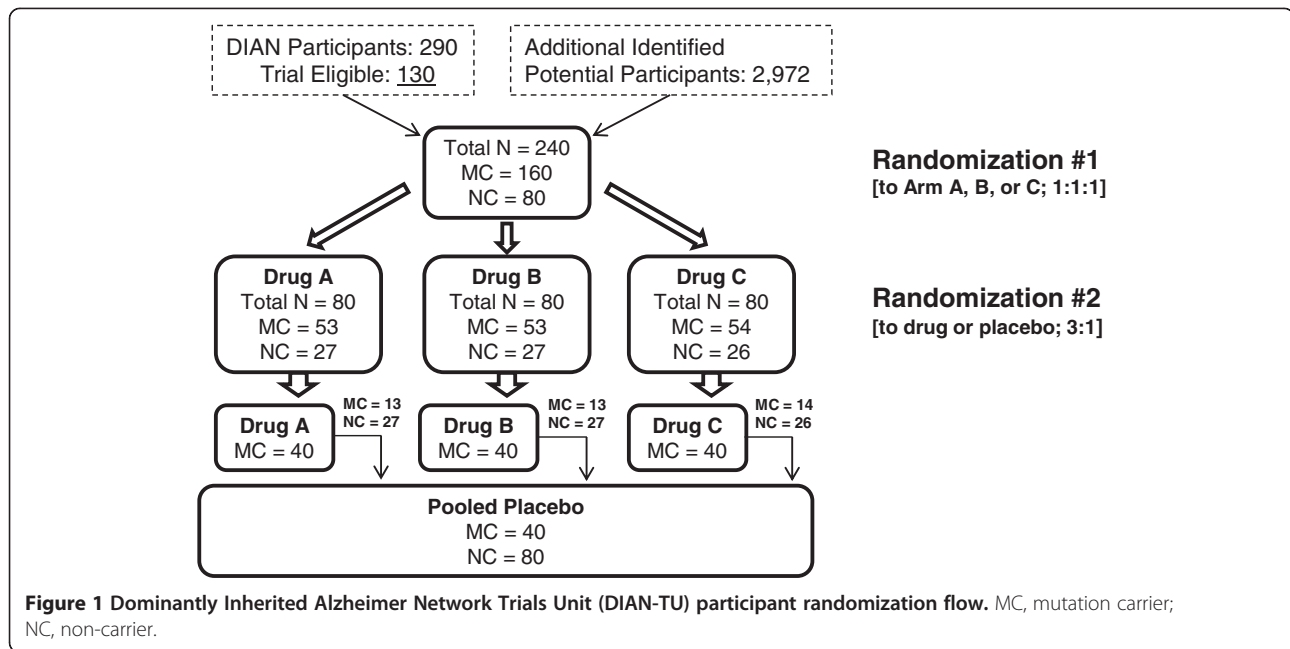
DIAN Participants: 290
Trial Eligible: 130

Additional Identified
Potential Participants: 2,972

Total N = 240
MC = 160
NC = 80

Randomization #1
[to Arm A, B, or C; 1:1:1]

Drug A
Total N = 80
MC = 53
NC = 27

Drug B
Total N = 80
MC = 53
NC = 27

Drug C
Total N = 80
MC = 54
NC = 26

Randomization #2
[to drug or placebo; 3:1]

Drug A
MC = 40

MC = 13
NC = 27

Drug B
MC = 40

MC = 13
NC = 27

Drug C
MC = 40

MC = 14
NC = 26

Pooled Placebo
MC = 40
NC = 80

**Figure 1 Dominantly Inherited Alzheimer Network Trials Unit (DIAN-TU) participant randomization flow.** MC, mutation carrier; NC, non-carrier.